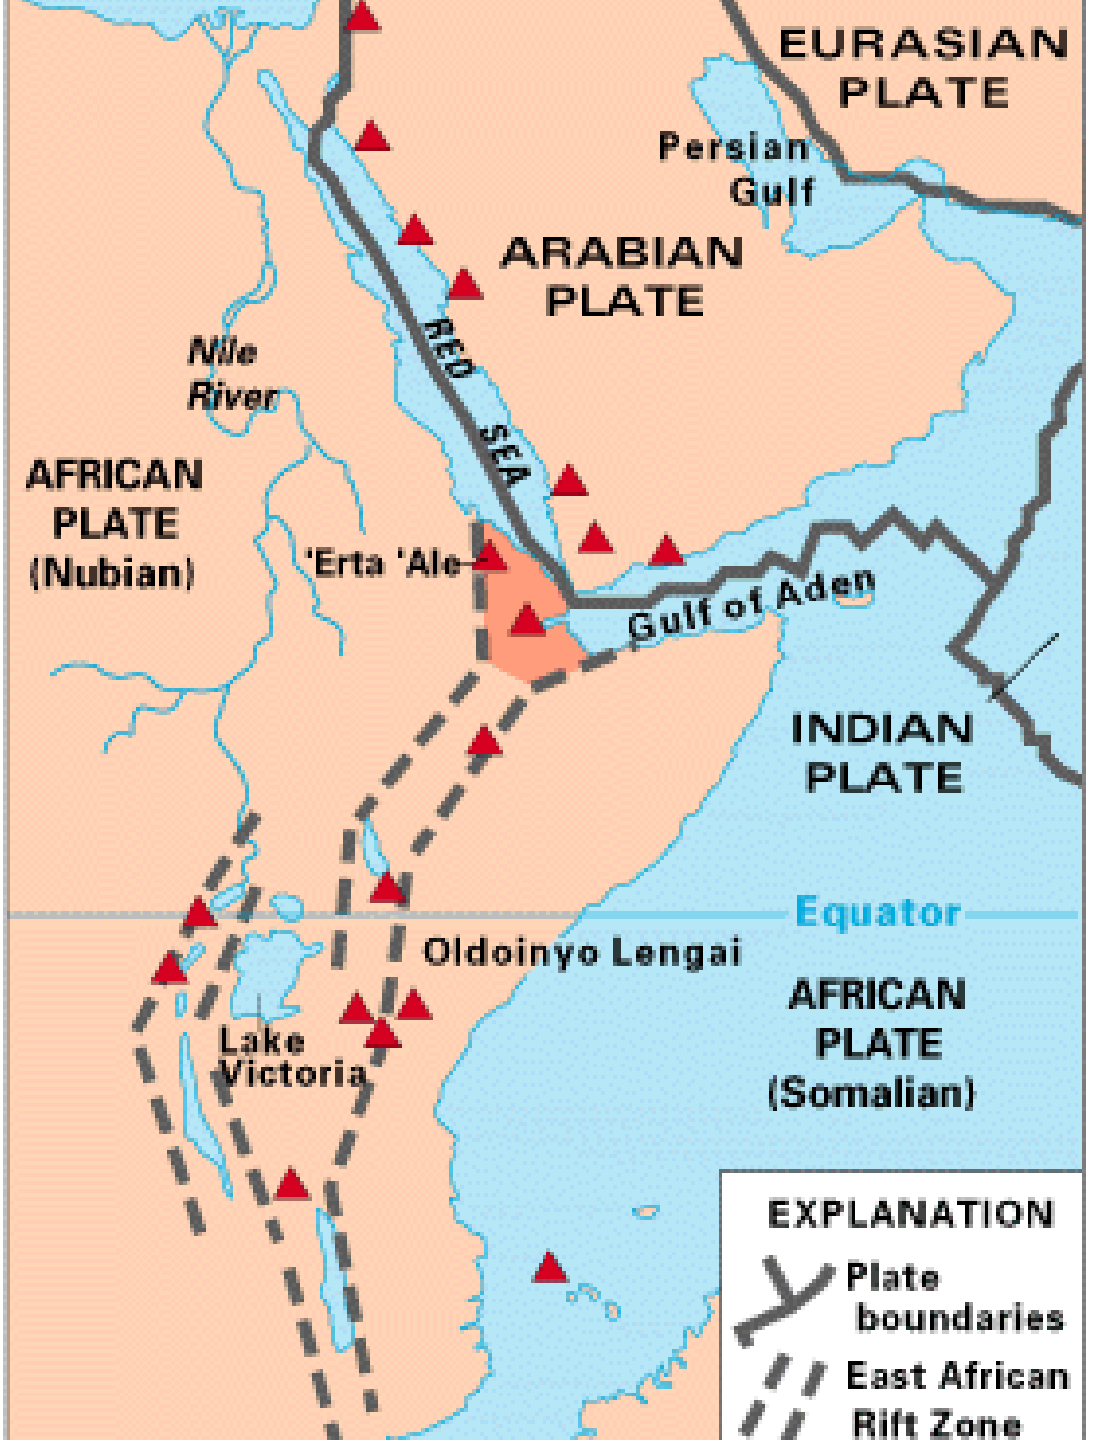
EURASIAN PLATE

Persian Gulf

ARABIAN PLATE

RED SEA

Nile River

AFRICAN PLATE (Nubian)

'Erta 'Ale

Gulf of Aden

INDIAN PLATE

Equator

Oldoinyo Lengai

AFRICAN PLATE (Somalian)

Lake Victoria

EXPLANATION

Plate boundaries

East African Rift Zone